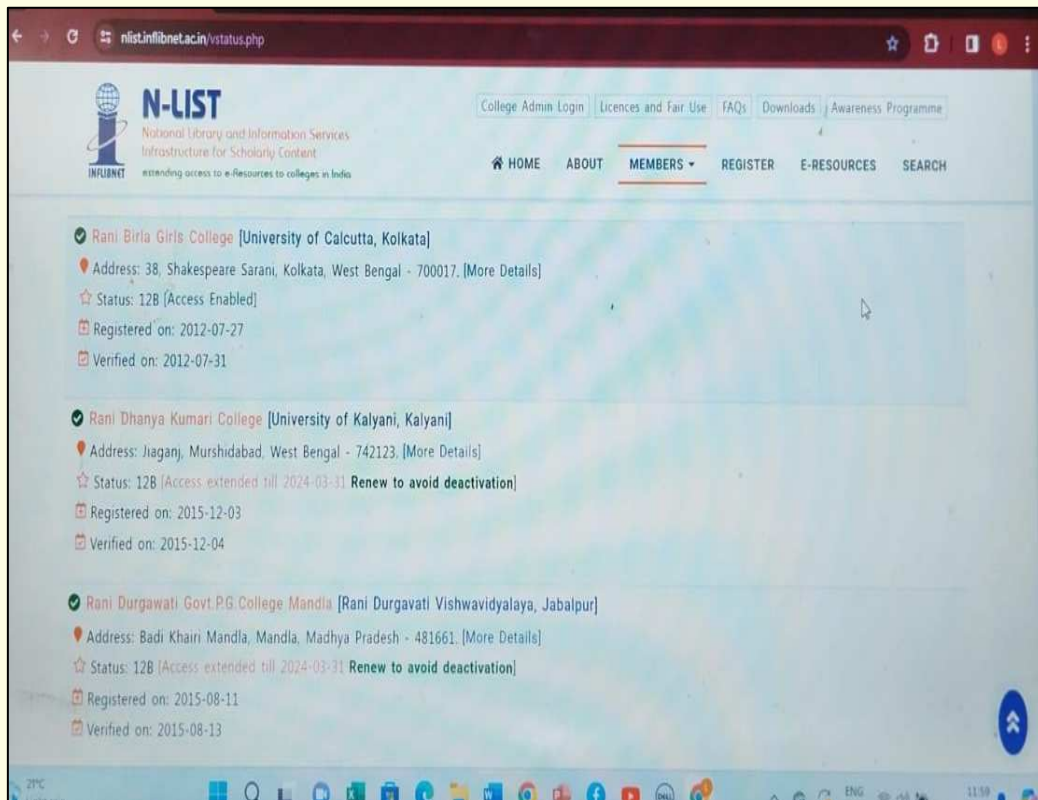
nlist.inflibnet.ac.in/vstatus.php

INFLIBNET
N-LIST
National Library and Information Services Infrastructure for Scholarly Content
extending access to e-Resources to colleges in India

College Admin Login | Licences and Fair Use | FAQs | Downloads | Awareness Programme

HOME ABOUT MEMBERS REGISTER E-RESOURCES SEARCH

Rani Birla Girls College [University of Calcutta, Kolkata]
Address: 38, Shakespeare Sarani, Kolkata, West Bengal - 700017. [More Details]
Status: 12B [Access Enabled]
Registered on: 2012-07-27
Verified on: 2012-07-31

Rani Dhanya Kumari College [University of Kalyani, Kalyani]
Address: Jiaganj, Murshidabad, West Bengal - 742123. [More Details]
Status: 12B [Access extended till 2024-03-31 Renew to avoid deactivation]
Registered on: 2015-12-03
Verified on: 2015-12-04

Rani Durgawati Govt.P.G.College Mandla [Rani Durgavati Vishwavidyalaya, Jabalpur]
Address: Badi Khairi Mandla, Mandla, Madhya Pradesh - 481661. [More Details]
Status: 12B [Access extended till 2024-03-31 Renew to avoid deactivation]
Registered on: 2015-08-11
Verified on: 2015-08-13

29°C
ENG
11:59